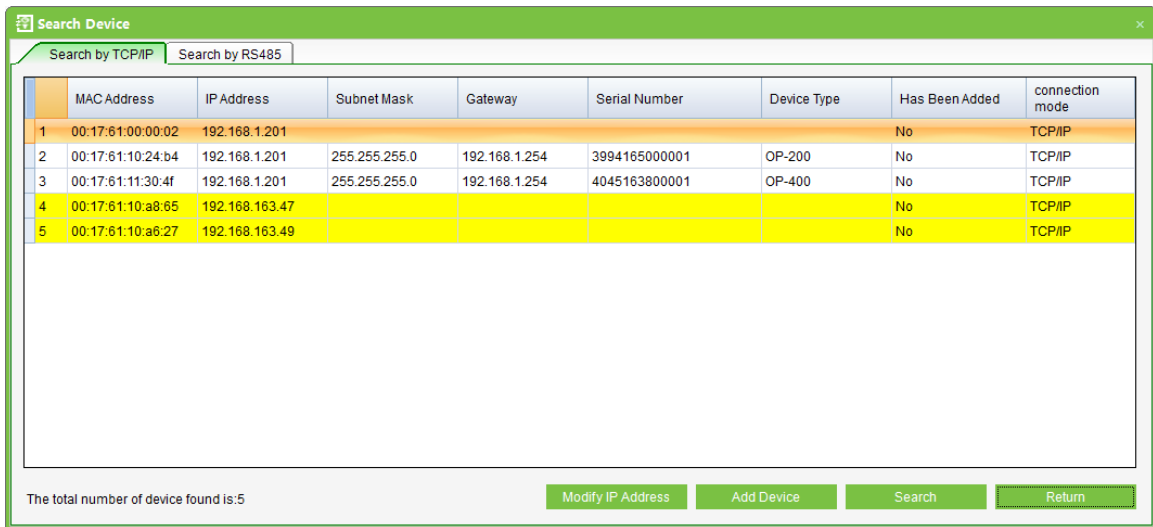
Search Device

Search by TCP/IP | Search by RS485

| | MAC Address | IP Address | Subnet Mask | Gateway | Serial Number | Device Type | Has Been Added | connection mode |
|---|---|---|---|---|---|---|---|---|
| 1 | 00:17:61:00:00:02 | 192.168.1.201 | | | | | No | TCP/IP |
| 2 | 00:17:61:10:24:b4 | 192.168.1.201 | 255.255.255.0 | 192.168.1.254 | 3994165000001 | OP-200 | No | TCP/IP |
| 3 | 00:17:61:11:30:4f | 192.168.1.201 | 255.255.255.0 | 192.168.1.254 | 4045163800001 | OP-400 | No | TCP/IP |
| 4 | 00:17:61:10:a8:65 | 192.168.163.47 | | | | | No | TCP/IP |
| 5 | 00:17:61:10:a6:27 | 192.168.163.49 | | | | | No | TCP/IP |

The total number of device found is:5

Modify IP Address | Add Device | Search | Return